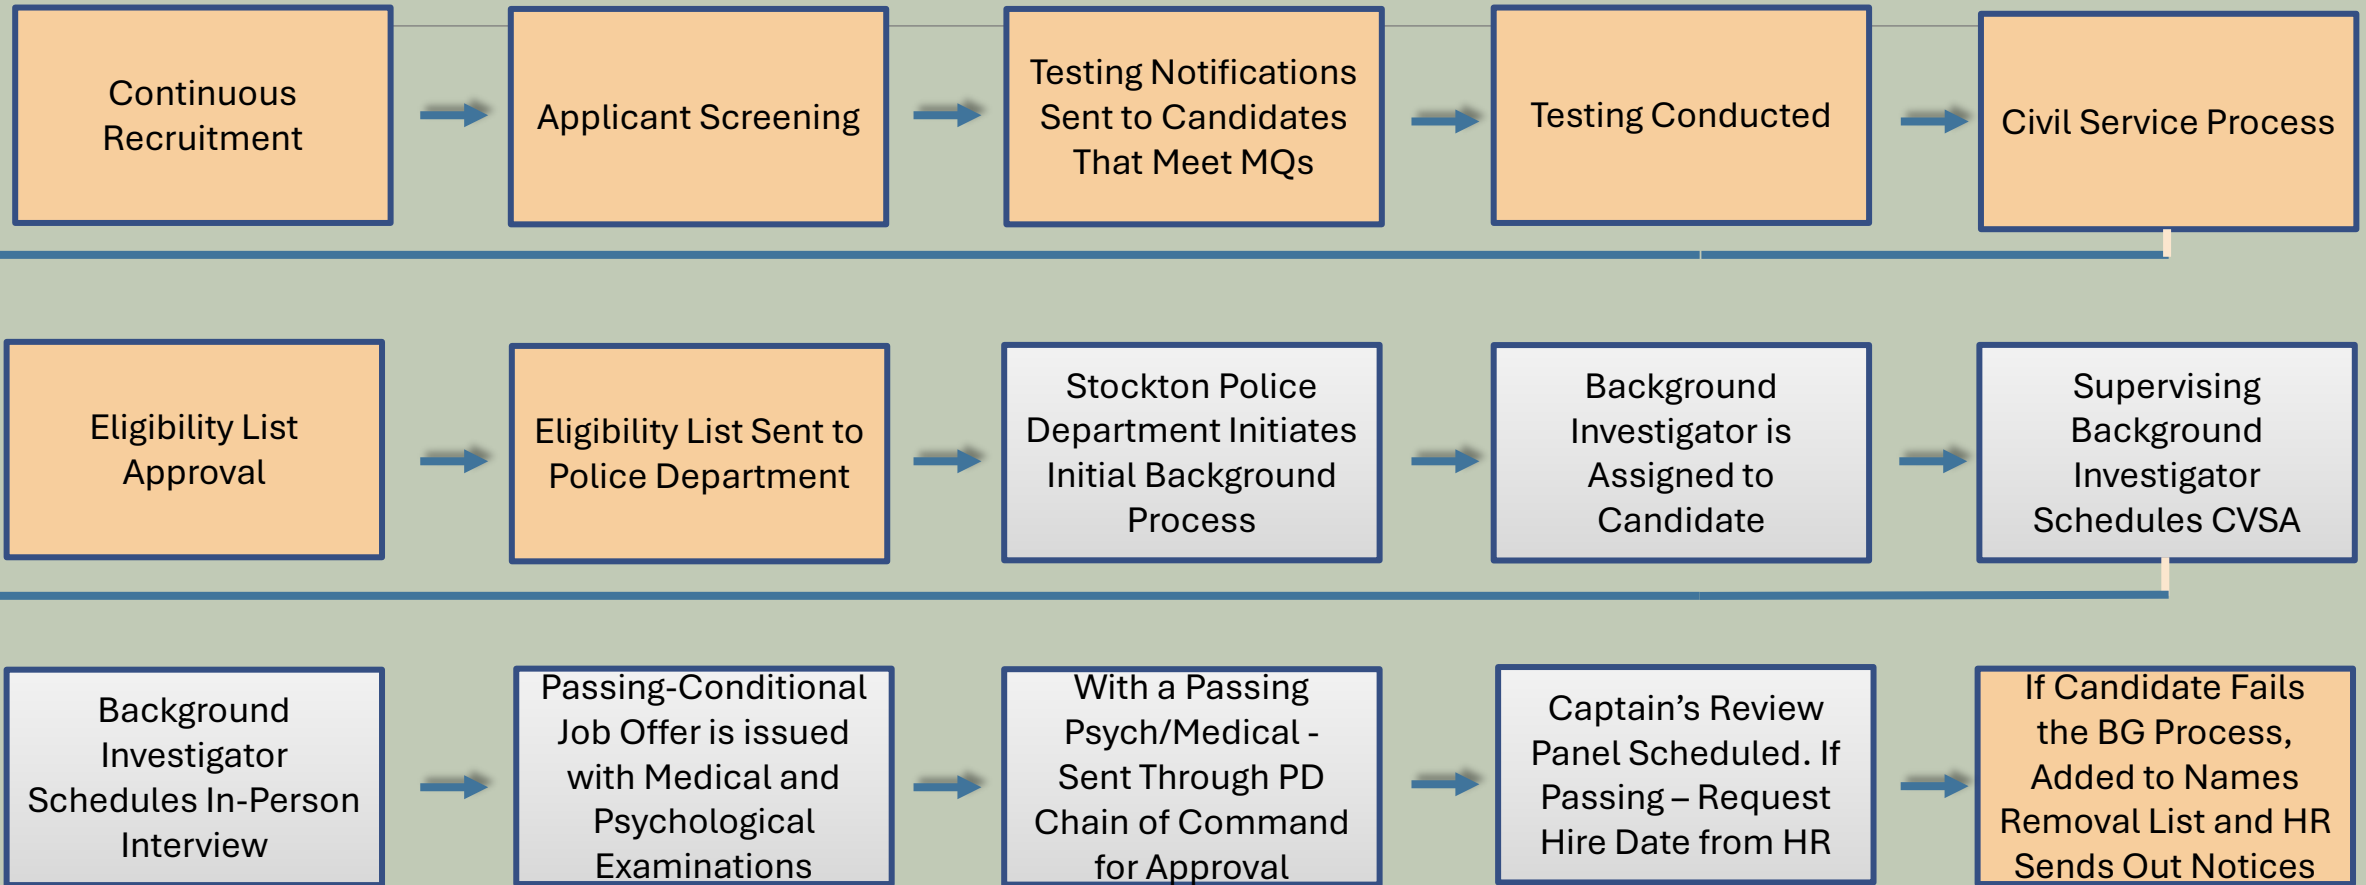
Continuous Recruitment

Applicant Screening

Testing Notifications Sent to Candidates That Meet MQs

Testing Conducted

Civil Service Process

Eligibility List Approval

Eligibility List Sent to Police Department

Stockton Police Department Initiates Initial Background Process

Background Investigator is Assigned to Candidate

Supervising Background Investigator Schedules CVSA

Background Investigator Schedules In-Person Interview

Passing-Conditional Job Offer is issued with Medical and Psychological Examinations

With a Passing Psych/Medical - Sent Through PD Chain of Command for Approval

Captain's Review Panel Scheduled. If Passing – Request Hire Date from HR

If Candidate Fails the BG Process, Added to Names Removal List and HR Sends Out Notices